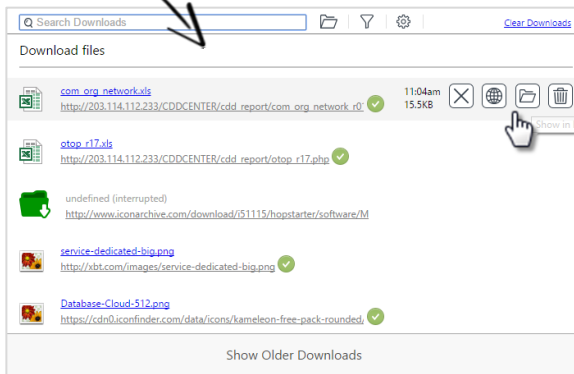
Search Downloads

Clear Downloads

Download files

com_org_network.xls
http://203.114.112.233/CDDCENTER/cdd_report/com_org_network_r0

11:04am
15.5KB

Show in

otop_r17.xls
http://203.114.112.233/CDDCENTER/cdd_report/otop_r17.php

undefined (interrupted)
http://www.iconarchive.com/download/i51115/hopstarter/software/M

service-dedicated-big.png
http://xbt.com/images/service-dedicated-big.png

Database-Cloud-512.png
https://cdn0.iconfinder.com/data/icons/kameleon-free-pack-rounded.

Show Older Downloads